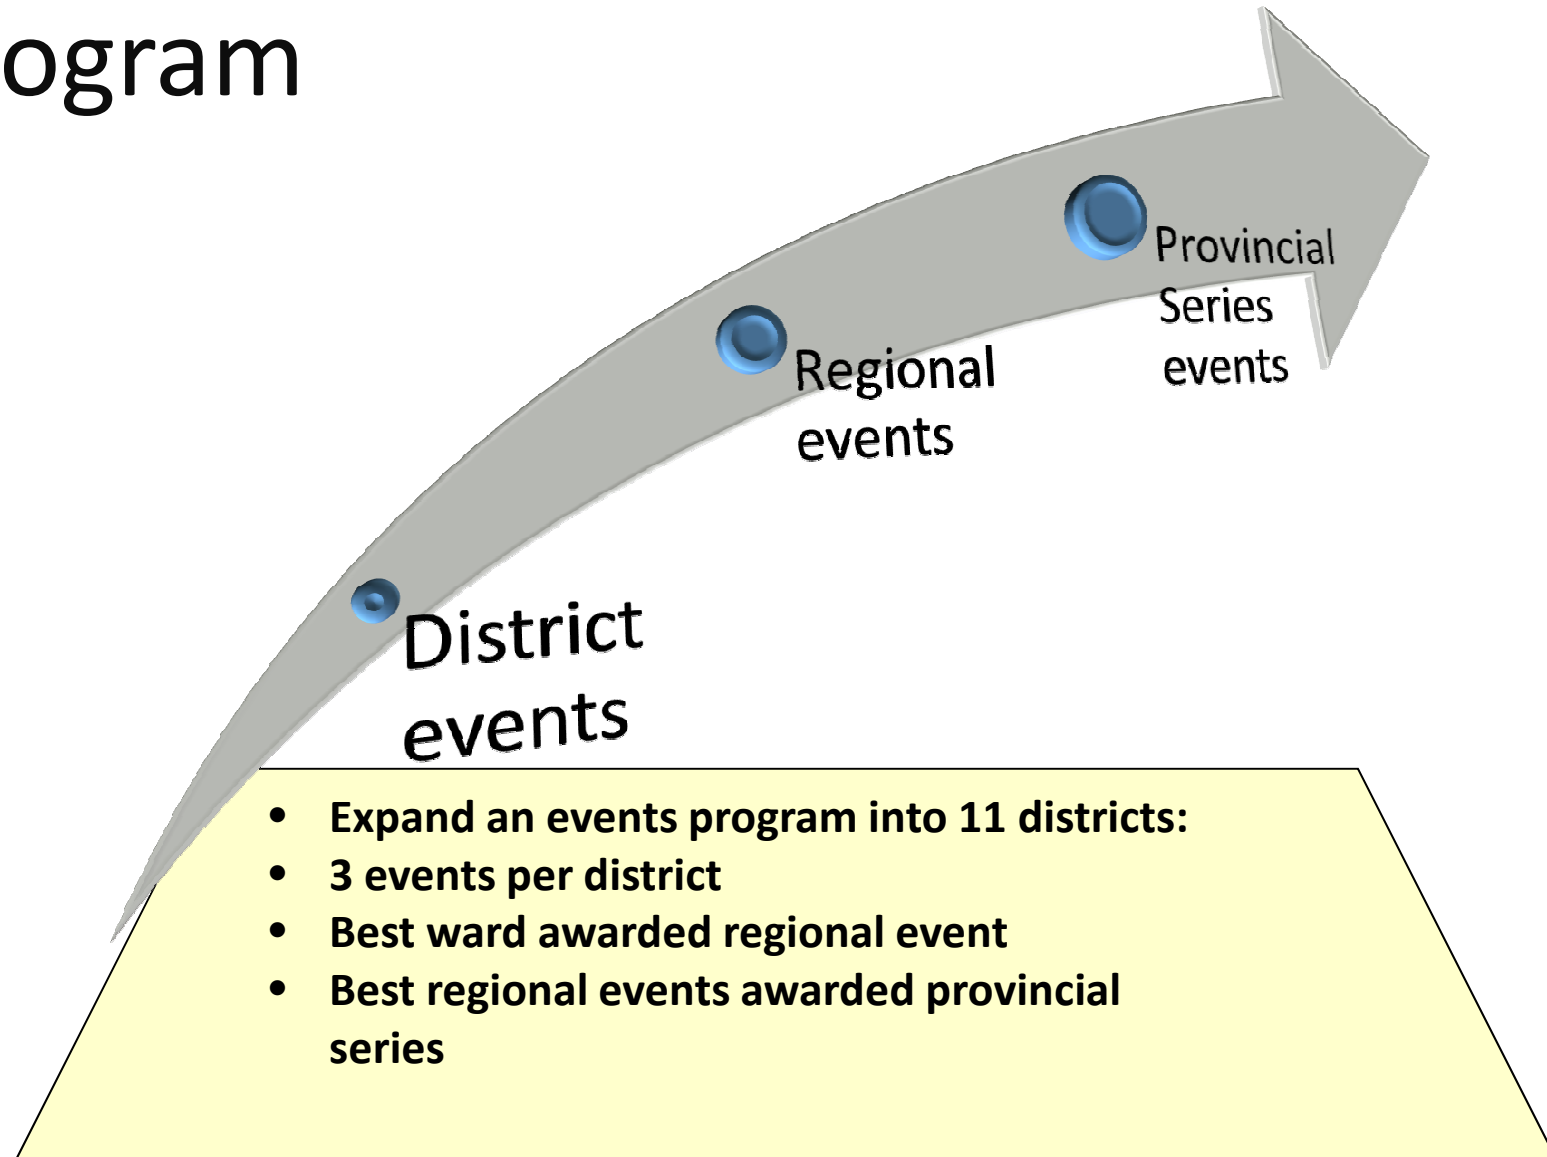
ogram

District events

Regional events

Provincial Series events

- Expand an events program into 11 districts:
- 3 events per district
- Best ward awarded regional event
- Best regional events awarded provincial series